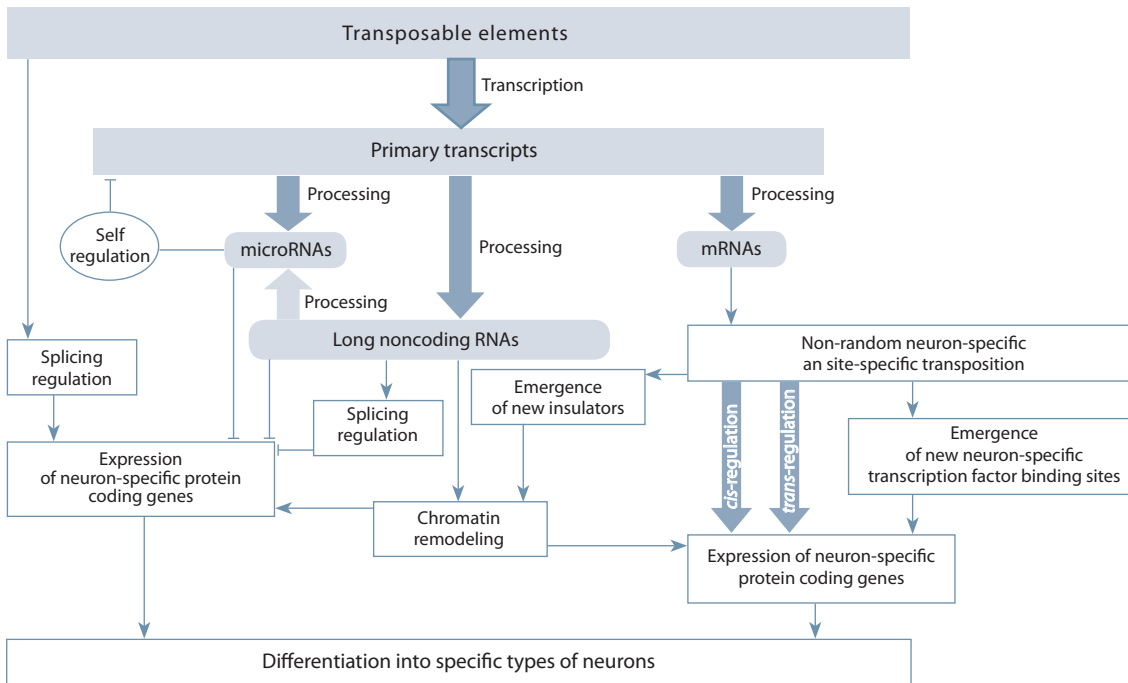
Transposable elements

Transcription

Primary transcripts

Processing

Processing

Processing

Self regulation

microRNAs

mRNAs

Processing

Long noncoding RNAs

Non-random neuron-specific an site-specific transposition

Splicing regulation

Emergence of new insulators

Splicing regulation

cis-regulation

trans-regulation

Emergence of new neuron-specific transcription factor binding sites

Expression of neuron-specific protein coding genes

Chromatin remodeling

Expression of neuron-specific protein coding genes

Differentiation into specific types of neurons